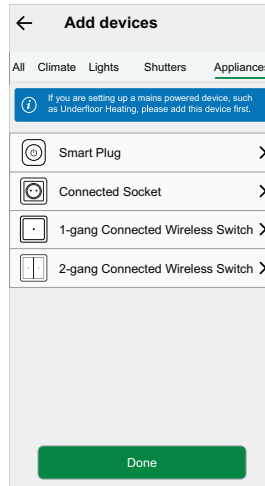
Add devices

All Climate Lights Shutters Appliances

If you are setting up a mains powered device, such as Underfloor Heating, please add this device first.

Smart Plug

Connected Socket

1-gang Connected Wireless Switch

2-gang Connected Wireless Switch

Done